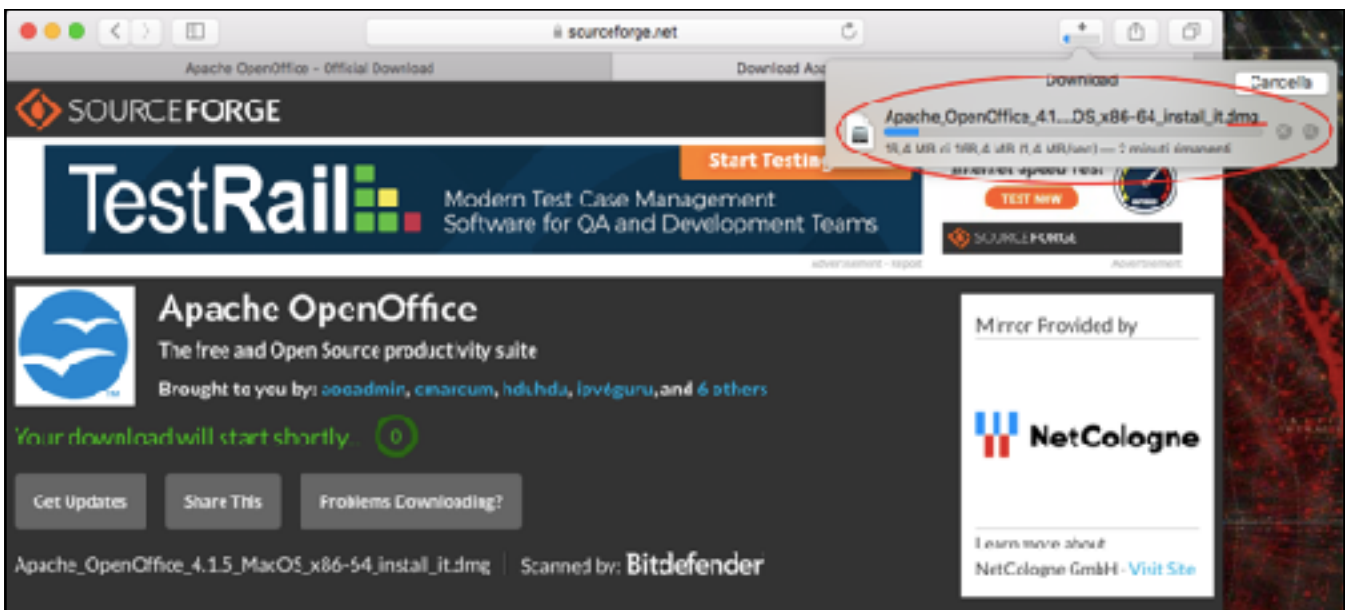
sourceforge.net

Apache OpenOffice - Official Download

Download Apa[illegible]

Download

Cancella

Apache_OpenOffice_4.1....DS_x86-64_install_it.dmg

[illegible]

SOURCEFORGE

TestRail

Start Testing

Modern Test Case Management Software for QA and Development Teams

advertisement - report

Internet Speed Test

TEST NOW

SOURCEFORGE

Advertisement

Apache OpenOffice

The free and Open Source productivity suite

Brought to you by: ooadmin, cmarcum, hdu.hda, ipv6guru, and 6 others

Your download will start shortly... 0

Get Updates

Share This

Problems Downloading?

Apache_OpenOffice_4.1.5_MacOS_x86-64_install_it.dmg

Scanned by: Bitdefender

Mirror Provided by

NetCologne

Learn more about

NetCologne GmbH - Visit Site